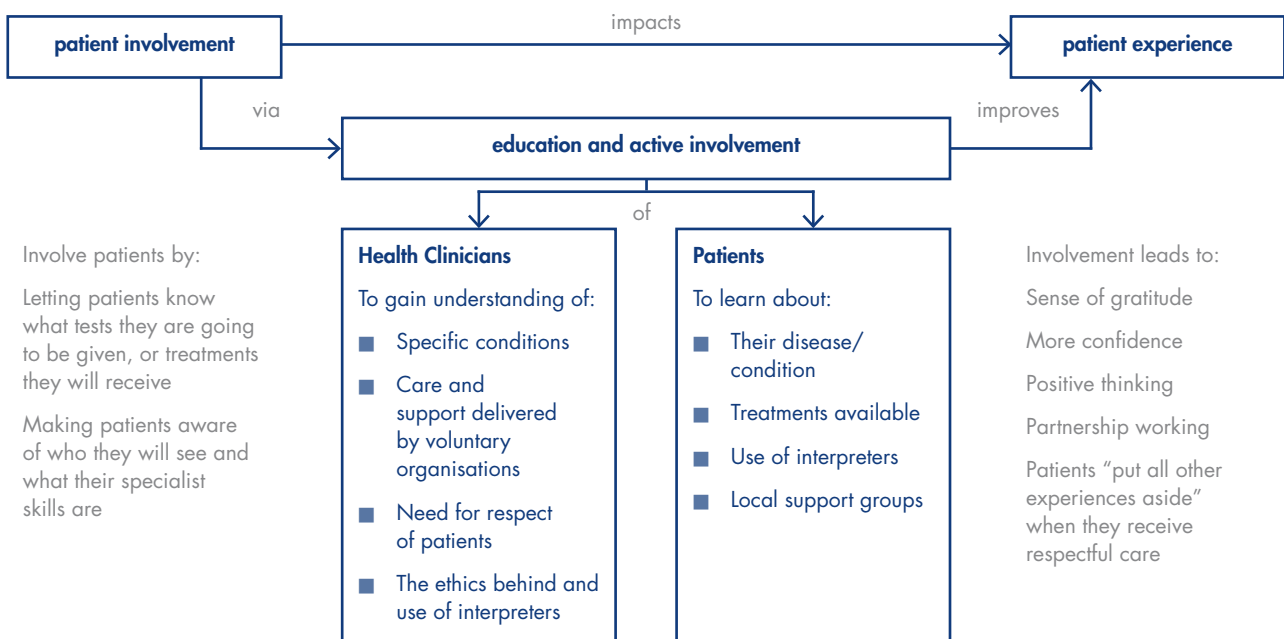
patient involvement

impacts

patient experience

via

education and active involvement

improves

of

Involve patients by:

Letting patients know what tests they are going to be given, or treatments they will receive

Making patients aware of who they will see and what their specialist skills are

Health Clinicians

To gain understanding of:

- Specific conditions
- Care and support delivered by voluntary organisations
- Need for respect of patients
- The ethics behind and use of interpreters

Patients

To learn about:

- Their disease/ condition
- Treatments available
- Use of interpreters
- Local support groups

Involvement leads to:

Sense of gratitude

More confidence

Positive thinking

Partnership working

Patients “put all other experiences aside” when they receive respectful care